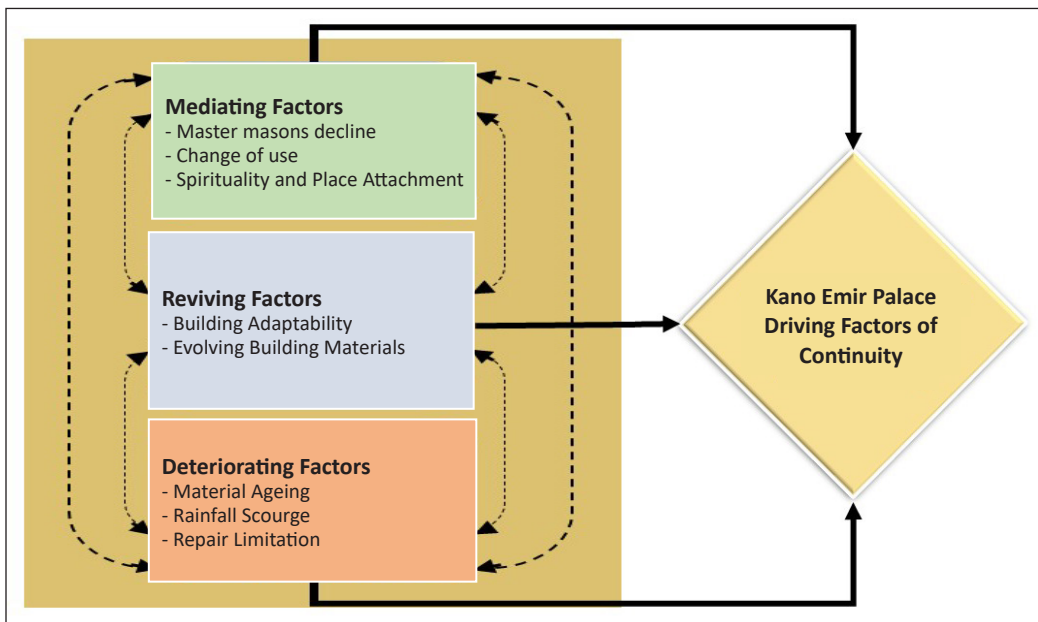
Mediating Factors
- Master masons decline
- Change of use
- Spirituality and Place Attachment

Reviving Factors
- Building Adaptability
- Evolving Building Materials

Deteriorating Factors
- Material Ageing
- Rainfall Scourge
- Repair Limitation

Kano Emir Palace Driving Factors of Continuity